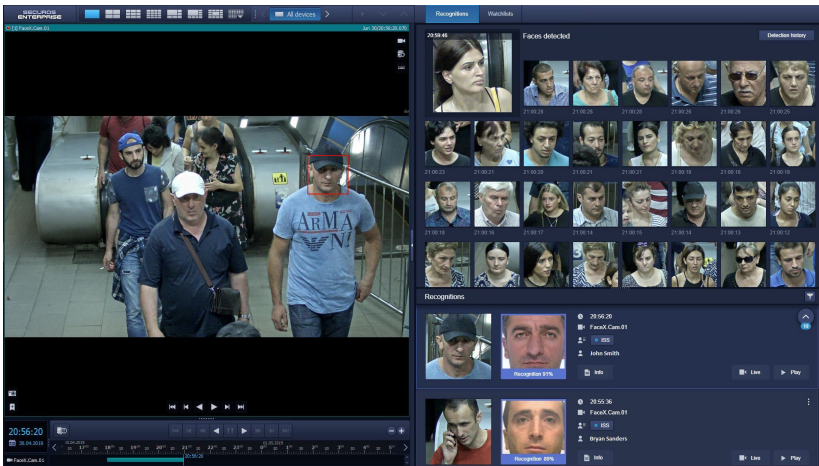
SECUROS ENTERPRISE

All devices

[1] FaceX.Cam.01

Jun 30/20 20:56:20.670

ARMA NI

20:56:20

30.04.2018

FaceX.Cam.01

Recognitions

Watchlists

20:56:46

Faces detected

Detection history

21:00:26

21:00:26

21:00:26

21:00:26

21:00:26

21:00:25

21:00:23

21:00:21

21:00:20

21:00:20

21:00:21

21:00:21

21:00:18

21:00:18

21:00:16

21:00:16

21:00:17

21:00:16

21:00:15

21:00:14

21:00:13

21:00:12

Recognitions

20:56:20

FaceX.Cam.01

ISS

John Smith

Recognition 91%

Info

Live

Play

20:55:36

FaceX.Cam.01

ISS

Bryan Sanders

Recognition 88%

Info

Live

Play